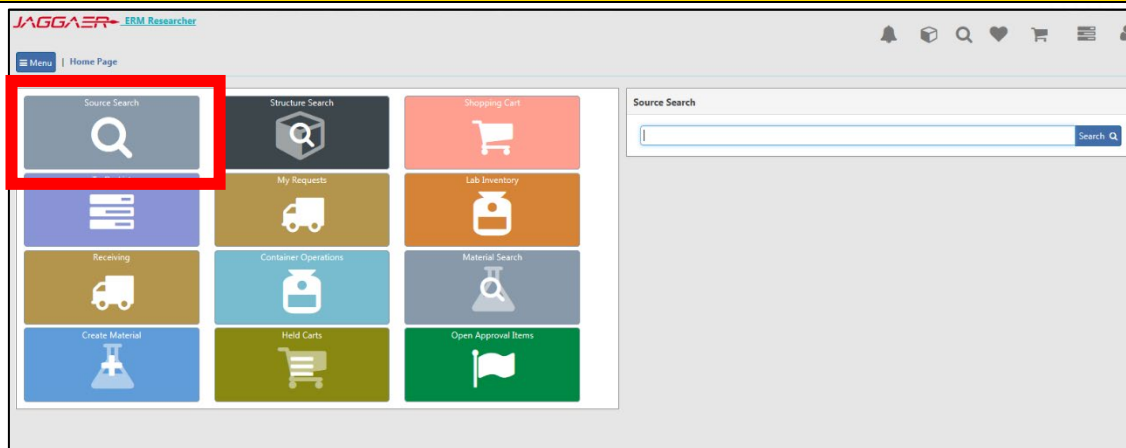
JAGGAER ERM Researcher

Menu | Home Page

Source Search

Structure Search

Shopping Cart

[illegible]

My Requests

Lab Inventory

Receiving

Container Operations

Material Search

Create Material

Held Carts

Open Approval Items

Source Search

Search